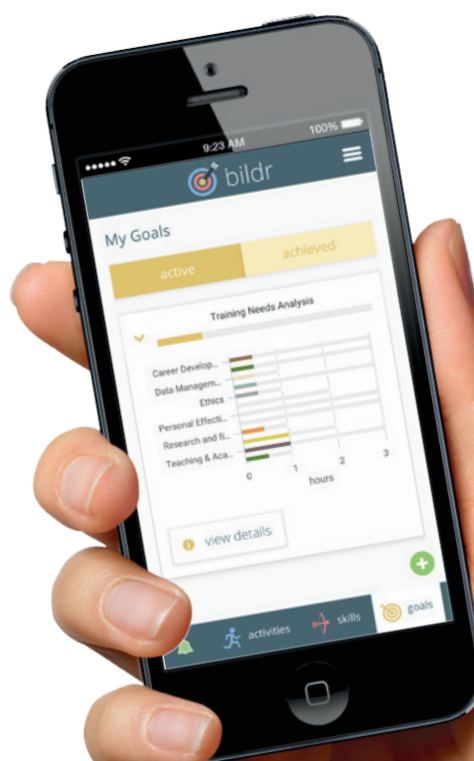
9:23 AM
100%
bildr
My Goals
active
achieved
Training Needs Analysis
Career Develop...
Data Managem...
Ethics
Personal Effecti...
Research and fi...
Teaching & Aca...
0
1
2
3
hours
view details
activities
skills
goals